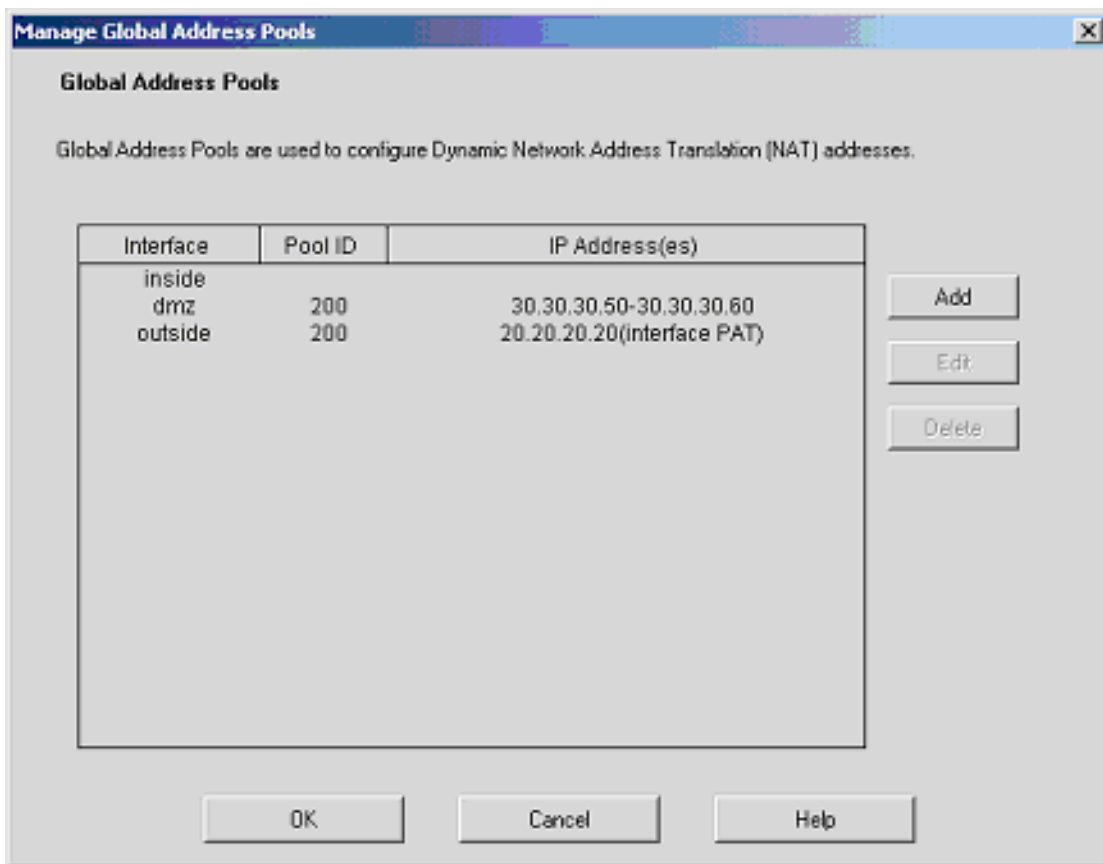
Manage Global Address Pools

Global Address Pools

Global Address Pools are used to configure Dynamic Network Address Translation (NAT) addresses.

| Interface | Pool ID | IP Address(es) |
|---|---|---|
| inside | | |
| dmz | 200 | 30.30.30.50-30.30.30.60 |
| outside | 200 | 20.20.20.20(interface PAT) |

Add
Edit
Delete

OK Cancel Help